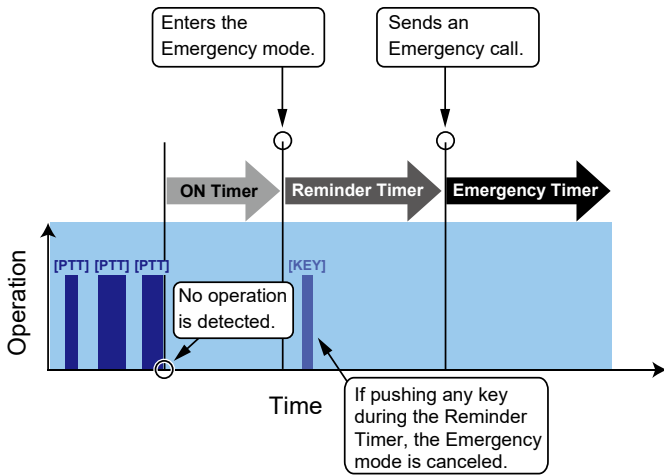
Enters the Emergency mode.

Sends an Emergency call.

ON Timer

Reminder Timer

Emergency Timer

Operation

[PTT] [PTT] [PTT]

[KEY]

No operation is detected.

Time

If pushing any key during the Reminder Timer, the Emergency mode is canceled.